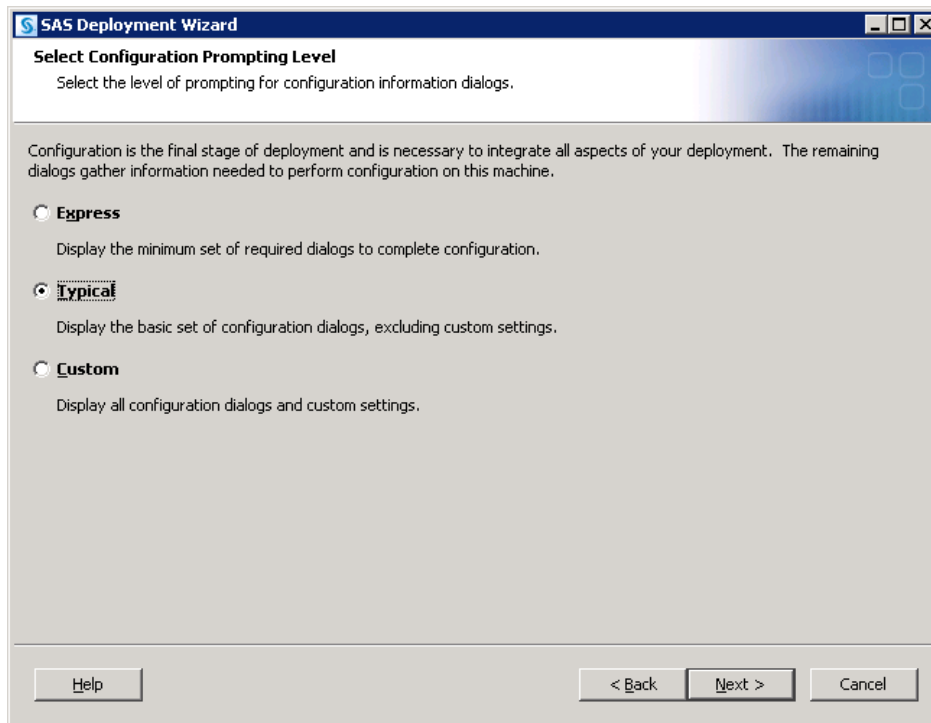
SAS Deployment Wizard

Select Configuration Prompting Level

Select the level of prompting for configuration information dialogs.

Configuration is the final stage of deployment and is necessary to integrate all aspects of your deployment. The remaining dialogs gather information needed to perform configuration on this machine.

Express

Display the minimum set of required dialogs to complete configuration.

Typical

Display the basic set of configuration dialogs, excluding custom settings.

Custom

Display all configuration dialogs and custom settings.

Help

< Back

Next >

Cancel